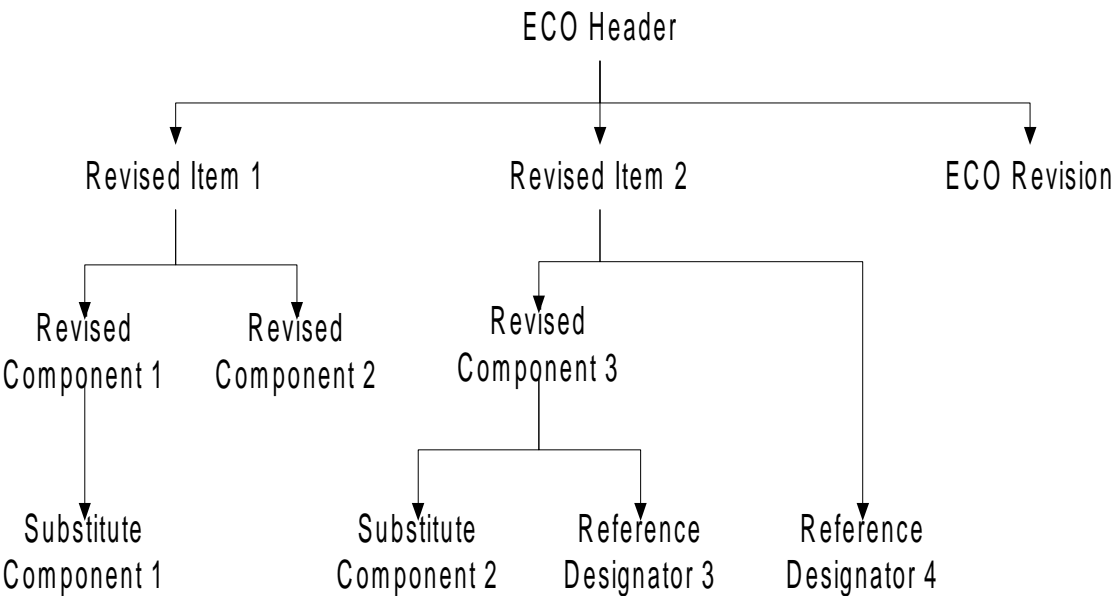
ECO Header

Revised Item 1

Revised Item 2

ECO Revision

Revised Component 1

Revised Component 2

Revised Component 3

Substitute Component 1

Substitute Component 2

Reference Designator 3

Reference Designator 4